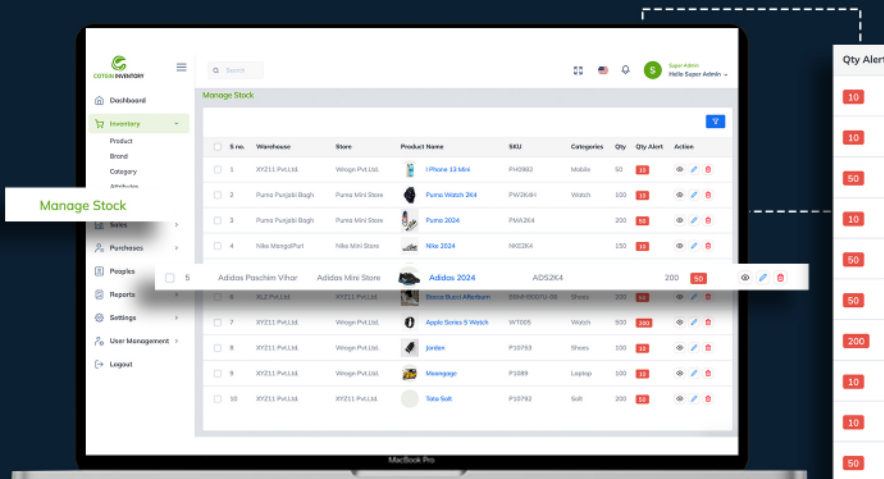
COTGIN INVENTORY

Search

Super Admin
Hello Super Admin

Dashboard
Inventory
Product
Brand
Category
Attributes

Manage Stock

Sales
Purchases
Peoples
Reports
Settings
User Management
Logout

Manage Stock

| S no. | Warehouse | Store | Product Name | SKU | Categories | Qty | Qty Alert | Action |
|---|---|---|---|---|---|---|---|---|
| 1 | XYZ11 Pvt.Ltd. | Woogn Pvt.Ltd. | I Phone 13 Mini | PH3982 | Mobile | 50 | 10 | |
| 2 | Puma Punjabi Bagh | Puma Mini Store | Puma Watch 2K4 | PW2K4H | Watch | 100 | 10 | |
| 3 | Puma Punjabi Bagh | Puma Mini Store | Puma 2024 | PMA2K4 | | 200 | 50 | |
| 4 | Nike MangolPuri | Nike Mini Store | Nike 2024 | NIKE2K4 | | 150 | 10 | |
| 5 | Adidas Paschim Vihar | Adidas Mini Store | Adidas 2024 | ADS2K4 | | 200 | 50 | |
| 6 | XLZ Pvt.Ltd. | XYZ11 Pvt.Ltd. | Bosco Bucci Alfentum | BBMF-B00TU-08 | Shoes | 100 | 50 | |
| 7 | XYZ11 Pvt.Ltd. | Woogn Pvt.Ltd. | Apple Series 5 Watch | WT005 | Watch | 500 | 200 | |
| 8 | XYZ11 Pvt.Ltd. | Woogn Pvt.Ltd. | Jorden | P10753 | Shoes | 100 | 10 | |
| 9 | XYZ11 Pvt.Ltd. | Woogn Pvt.Ltd. | Meongage | P1089 | Laptop | 100 | 10 | |
| 10 | XYZ11 Pvt.Ltd. | XYZ11 Pvt.Ltd. | Tata Salt | P10792 | Salt | 200 | 50 | |

Qty Alert
10
10
50
10
50
50
200
10
10
50

MacBook Pro